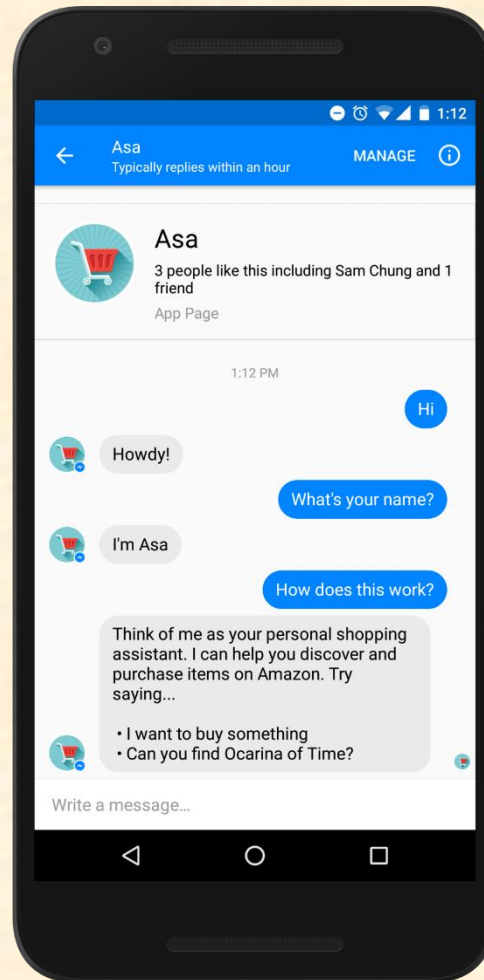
1:12

Asa
Typically replies within an hour

MANAGE

Asa
3 people like this including Sam Chung and 1 friend
App Page

1:12 PM

Hi

Howdy!

What's your name?

I'm Asa

How does this work?

Think of me as your personal shopping assistant. I can help you discover and purchase items on Amazon. Try saying...

• I want to buy something
• Can you find Ocarina of Time?

Write a message...